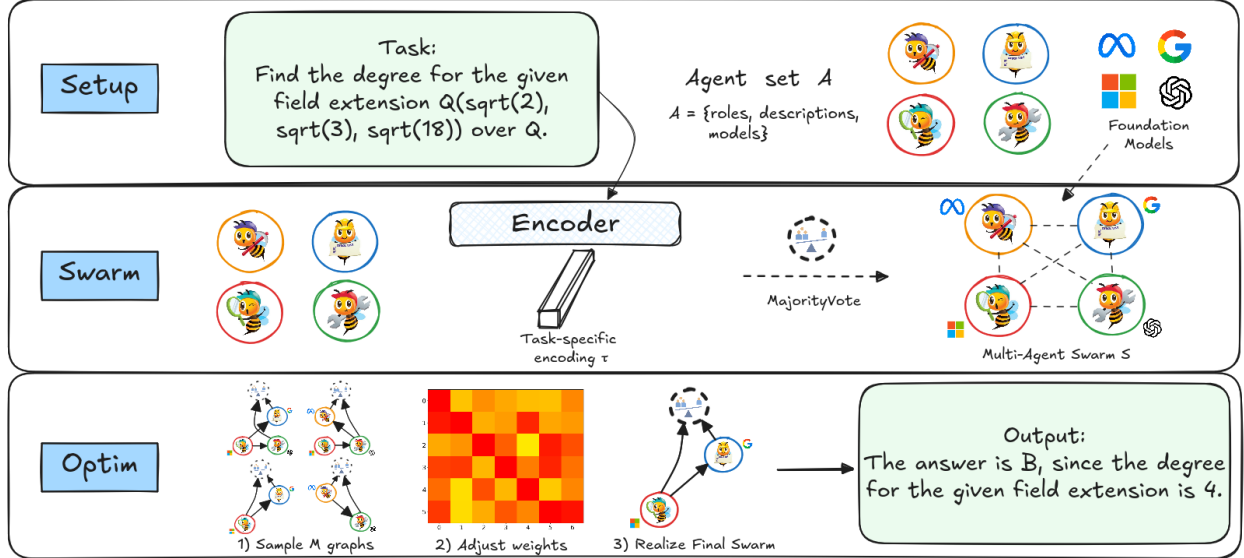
Setup

Task:
Find the degree for the given field extension Q(sqrt(2), sqrt(3), sqrt(18)) over Q.

Agent set $A$

$A$ = {roles, descriptions, models}

Foundation Models

Swarm

Encoder

Task-specific encoding τ

MajorityVote

Multi-Agent Swarm S

Optim

1) Sample M graphs

0 1 2 3 4 5
0 1 2 3 4 5 6

2) Adjust weights

3) Realize Final Swarm

Output:
The answer is B, since the degree for the given field extension is 4.